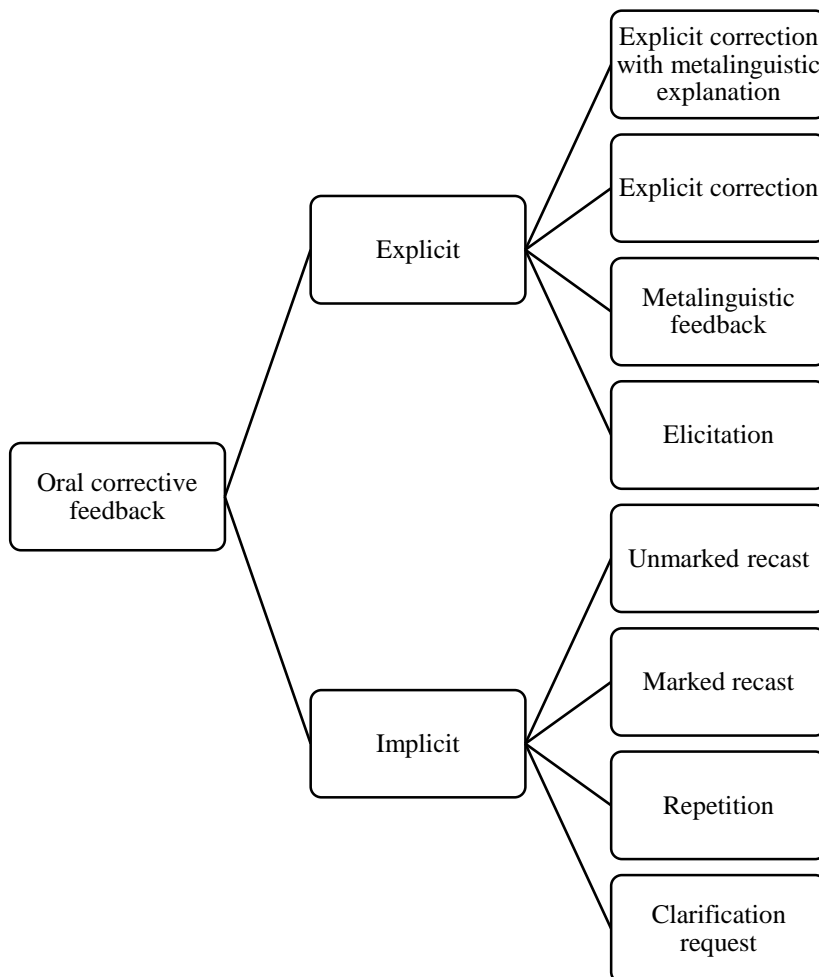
Oral corrective feedback

Explicit

Explicit correction with metalinguistic explanation

Explicit correction

Metalinguistic feedback

Elicitation

Implicit

Unmarked recast

Marked recast

Repetition

Clarification request